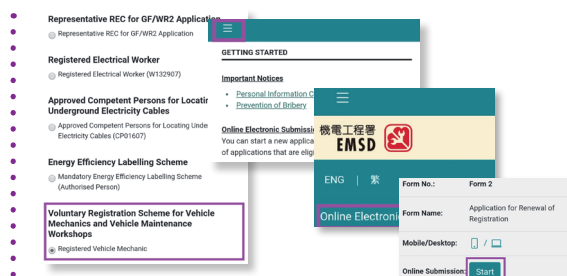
Representative REC for GF/WR2 Application
Representative REC for GF/WR2 Application

Registered Electrical Worker
Registered Electrical Worker (W132907)

Approved Competent Persons for Locating Underground Electricity Cables
Approved Competent Persons for Locating Unde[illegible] Electricity Cables (CP01607)

Energy Efficiency Labelling Scheme
Mandatory Energy Efficiency Labelling Scheme (Authorised Person)

Voluntary Registration Scheme for Vehicle Mechanics and Vehicle Maintenance Workshops
Registered Vehicle Mechanic

GETTING STARTED

Important Notices

Personal Information C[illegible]
Prevention of Bribery

Online Electronic Submissio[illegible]
You can start a new applicati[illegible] of applications that are eligi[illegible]

機電工程署
EMSD

ENG | 繁

Online Electroni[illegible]

| Form No.: | Form 2 |
|---|---|
| Form Name: | Application for Renewal of Registration |
| Mobile/Desktop: | / |
| Online Submission: | Start |